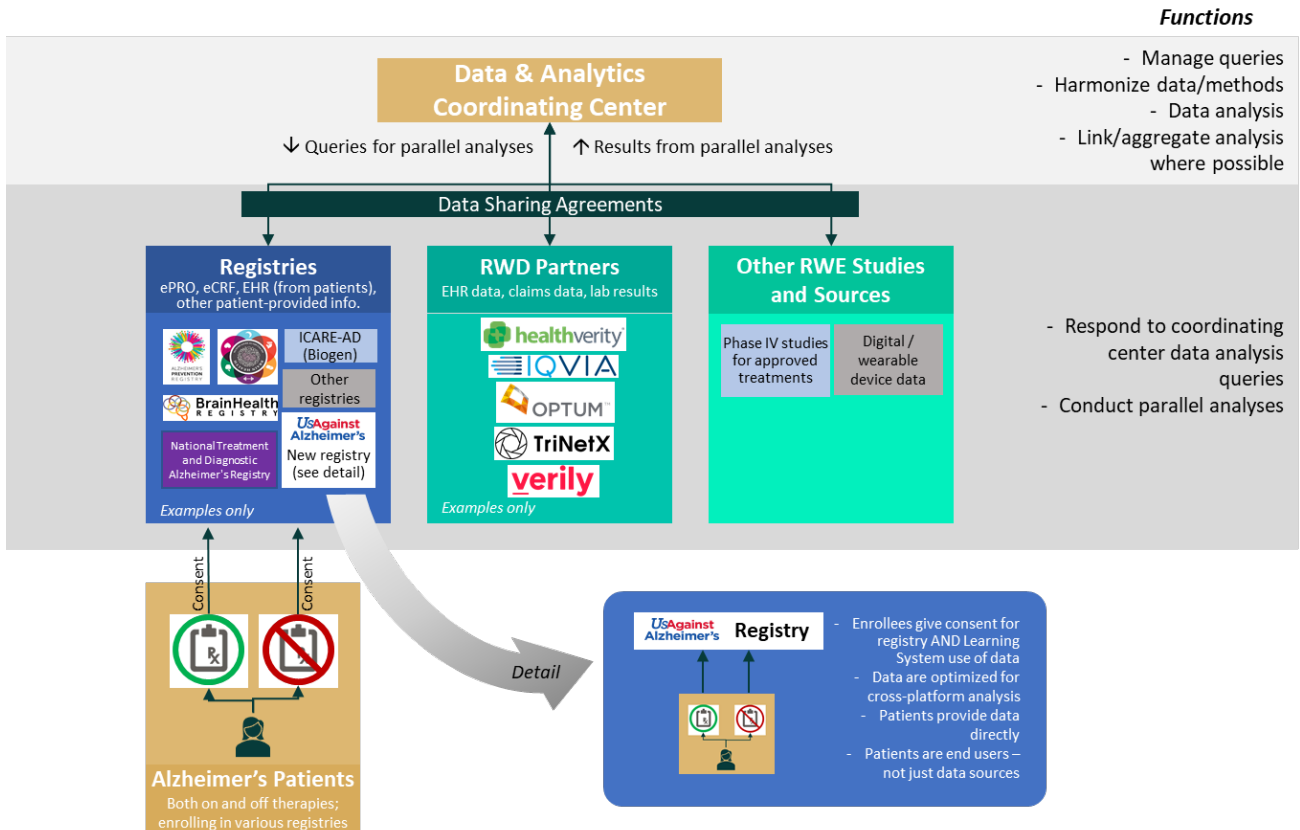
Functions

Data & Analytics Coordinating Center

- Manage queries
- Harmonize data/methods
- Data analysis
- Link/aggregate analysis where possible

↓ Queries for parallel analyses

↑ Results from parallel analyses

Data Sharing Agreements

Registries
ePRO, eCRF, EHR (from patients), other patient-provided info.

ALZHEIMER'S PREVENTION REGISTRY

ICARE-AD (Biogen)

Other registries

BrainHealth REGISTRY

National Treatment and Diagnostic Alzheimer's Registry

UsAgainst Alzheimer's
New registry (see detail)

Examples only

RWD Partners
EHR data, claims data, lab results

healthverity

IQVIA

OPTUM

TriNetX

verily

Examples only

Other RWE Studies and Sources

Phase IV studies for approved treatments

Digital / wearable device data

- Respond to coordinating center data analysis queries
- Conduct parallel analyses

Consent

Consent

Alzheimer's Patients
Both on and off therapies; enrolling in various registries

Detail

UsAgainst Alzheimer's Registry

- Enrollees give consent for registry AND Learning System use of data
- Data are optimized for cross-platform analysis
- Patients provide data directly
- Patients are end users – not just data sources